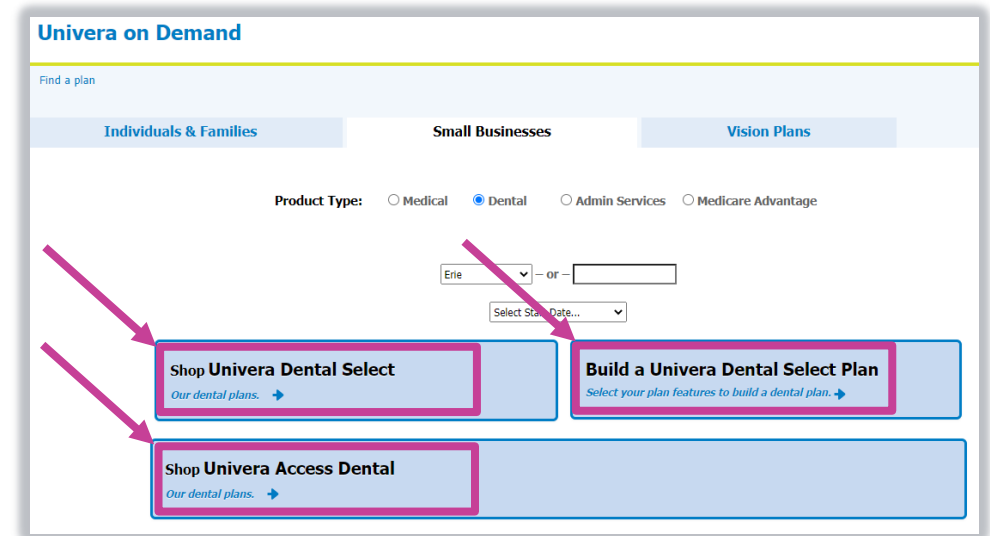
Univera on Demand

Find a plan

Individuals & Families | Small Businesses | Vision Plans

Product Type: Medical Dental Admin Services Medicare Advantage

Erie — or —

Select Sta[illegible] Date...

Shop Univera Dental Select
Our dental plans.

Build a Univera Dental Select Plan
Select your plan features to build a dental plan.

Shop Univera Access Dental
Our dental plans.